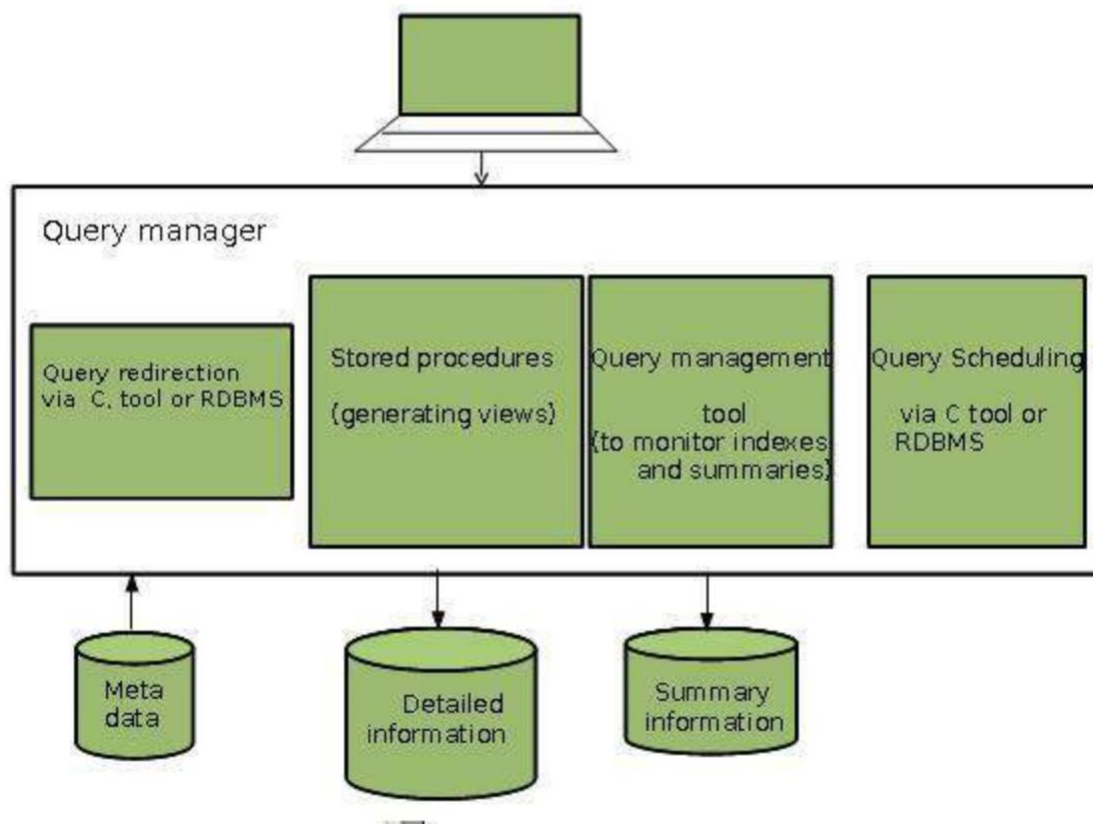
Query manager

Query redirection via C, tool or RDBMS

Stored procedures

(generating views)

Query management tool (to monitor indexes and summaries)

Query Scheduling via C tool or RDBMS

Meta data

Detailed information

Summary information